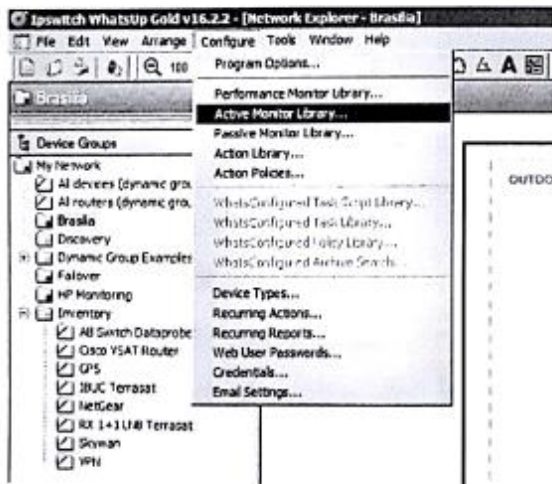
Ipswitch WhatsUp Gold v16.2.2 - [Network Explorer - Brasília]

File Edit View Arrange Configure Tools Window Help

100

Brasília

Device Groups

My Network
All devices (dynamic grou
All routers (dynamic grou
Brasília
Discovery
Dynamic Group Examples
Failover
HP Monitoring
Inventory
All Switch Datapro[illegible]
Cisco VSAT Router
GPS
IBUC Terrasat
NetGear
RX 1+1 LNB Terrasat
Skyman
VPN

Program Options...
Performance Monitor Library...
Active Monitor Library...
Passive Monitor Library...
Action Library...
Action Policies...
WhatsConfigured Task Script Library...
WhatsConfigured Task Library...
WhatsConfigured Policy Library...
WhatsConfigured Archive Search...
Device Types...
Recurring Actions...
Recurring Reports...
Web User Passwords...
Credentials...
Email Settings...

OUTDO